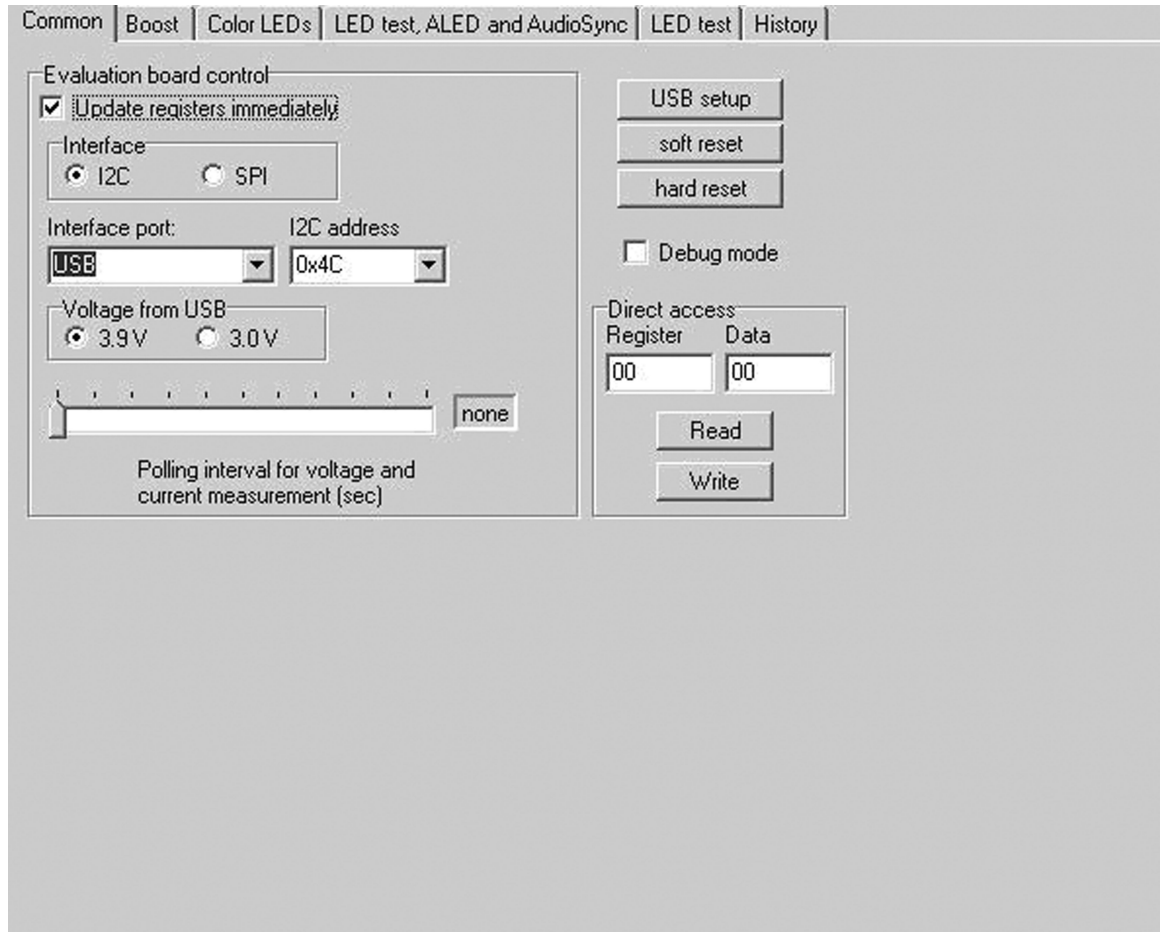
Common | Boost | Color LEDs | LED test, ALED and AudioSync | LED test | History

Evaluation board control
Update registers immediately
Interface
I2C SPI
Interface port:
USB
I2C address
0x4C
Voltage from USB
3.9 V 3.0 V
none
Polling interval for voltage and current measurement (sec)

USB setup
soft reset
hard reset
Debug mode

Direct access
Register
Data
00
00
Read
Write